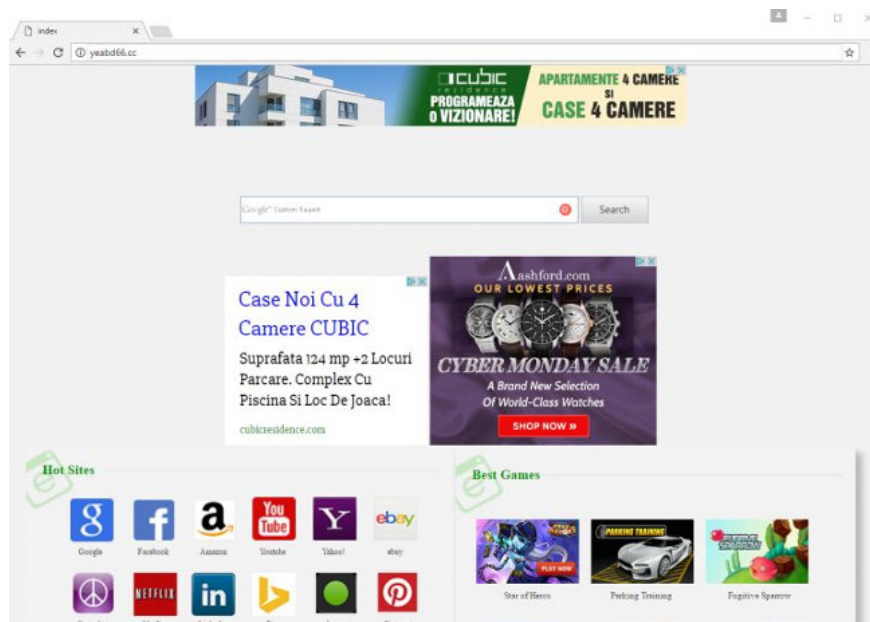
index ×

yeabd66.cc

cubic residence PROGRAMEAZA O VIZIONARE! APARTAMENTE 4 CAMERE SI CASE 4 CAMERE

Google Custom Search

Search

Case Noi Cu 4 Camere CUBIC

Suprafata 124 mp +2 Locuri Parcare. Complex Cu Piscina Si Loc De Joaca!

cubicresidence.com

Ashford.com OUR LOWEST PRICES

CYBER MONDAY SALE

A Brand New Selection Of World-Class Watches

SHOP NOW »

Hot Sites

Google Facebook Amazon Youtube Yahoo! ebay

NETFLIX

Best Games

PLAY NOW

PARKING TRAINING

Star of Heros Parking Training Fugitive Sparrow